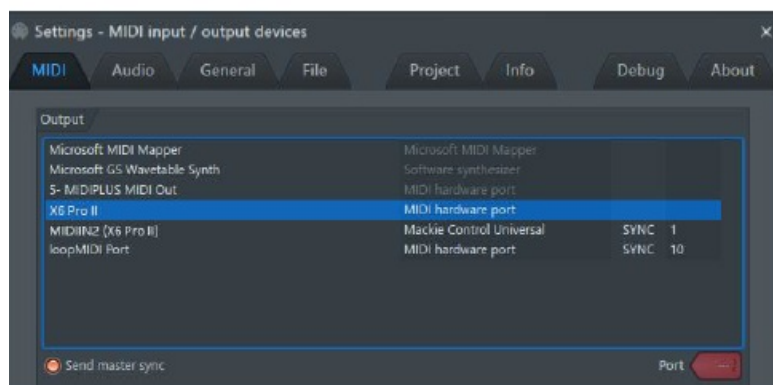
Settings - MIDI input / output devices

MIDI | Audio | General | File | Project | Info | Debug | About

Output

| | | | |
|---|---|---|---|
| Microsoft MIDI Mapper | Microsoft MIDI Mapper | | |
| Microsoft GS Wavetable Synth | Software synthesizer | | |
| 5- MIDIPLUS MIDI Out | MIDI hardware port | | |
| X6 Pro II | MIDI hardware port | | |
| MIDIIN2 (X6 Pro II) | Mackie Control Universal | SYNC | 1 |
| loopMIDI Port | MIDI hardware port | SYNC | 10 |

Send master sync

Port ---